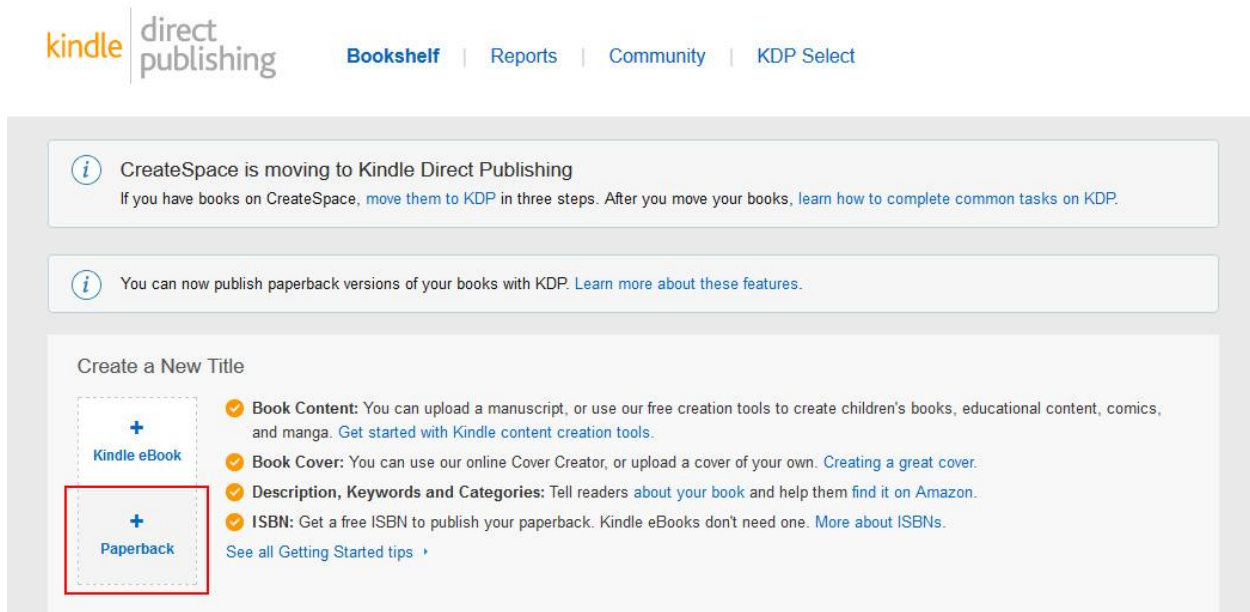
kindle direct publishing

Bookshelf | Reports | Community | KDP Select

CreateSpace is moving to Kindle Direct Publishing
If you have books on CreateSpace, move them to KDP in three steps. After you move your books, learn how to complete common tasks on KDP.

You can now publish paperback versions of your books with KDP. Learn more about these features.

Create a New Title

+
Kindle eBook

+
Paperback

Book Content: You can upload a manuscript, or use our free creation tools to create children's books, educational content, comics, and manga. Get started with Kindle content creation tools.

Book Cover: You can use our online Cover Creator, or upload a cover of your own. Creating a great cover.

Description, Keywords and Categories: Tell readers about your book and help them find it on Amazon.

ISBN: Get a free ISBN to publish your paperback. Kindle eBooks don't need one. More about ISBNs.

See all Getting Started tips